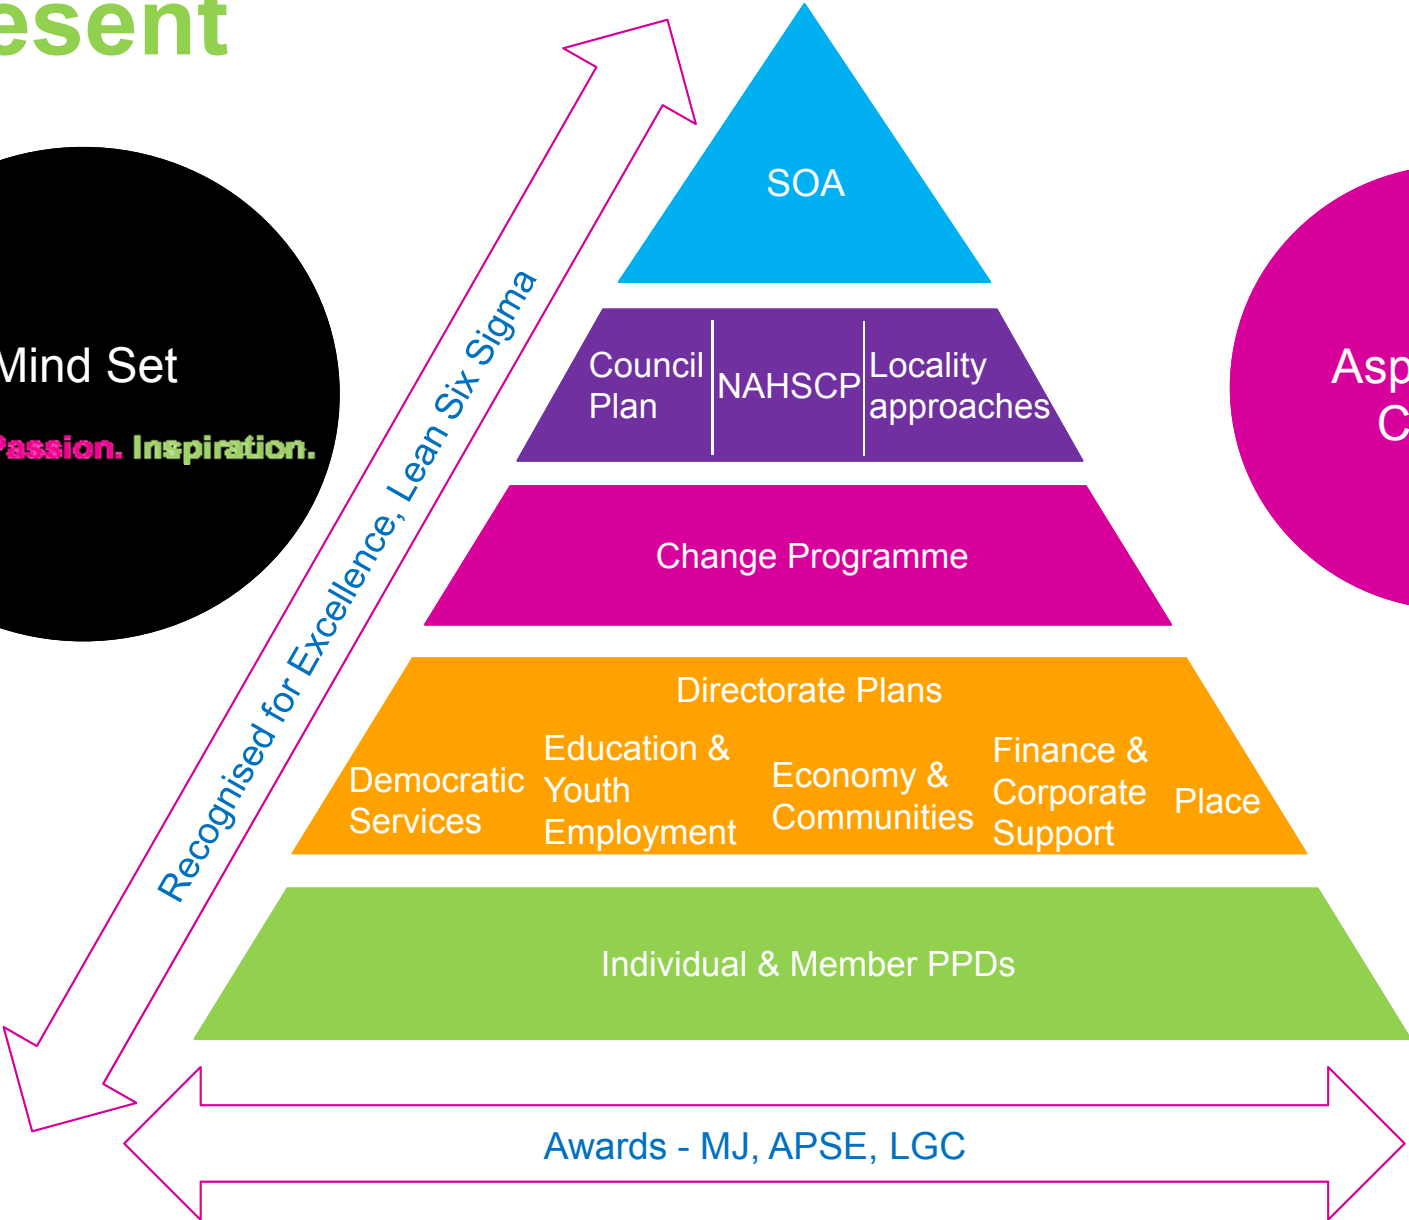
esent

Mind Set

Passion. Inspiration.

Recognised for Excellence, Lean Six Sigma

SOA

Council Plan

NAHSCP

Locality approaches

Change Programme

Directorate Plans

Democratic Services

Education & Youth Employment

Economy & Communities

Finance & Corporate Support

Place

Individual & Member PPDs

Awards - MJ, APSE, LGC

Asp
C